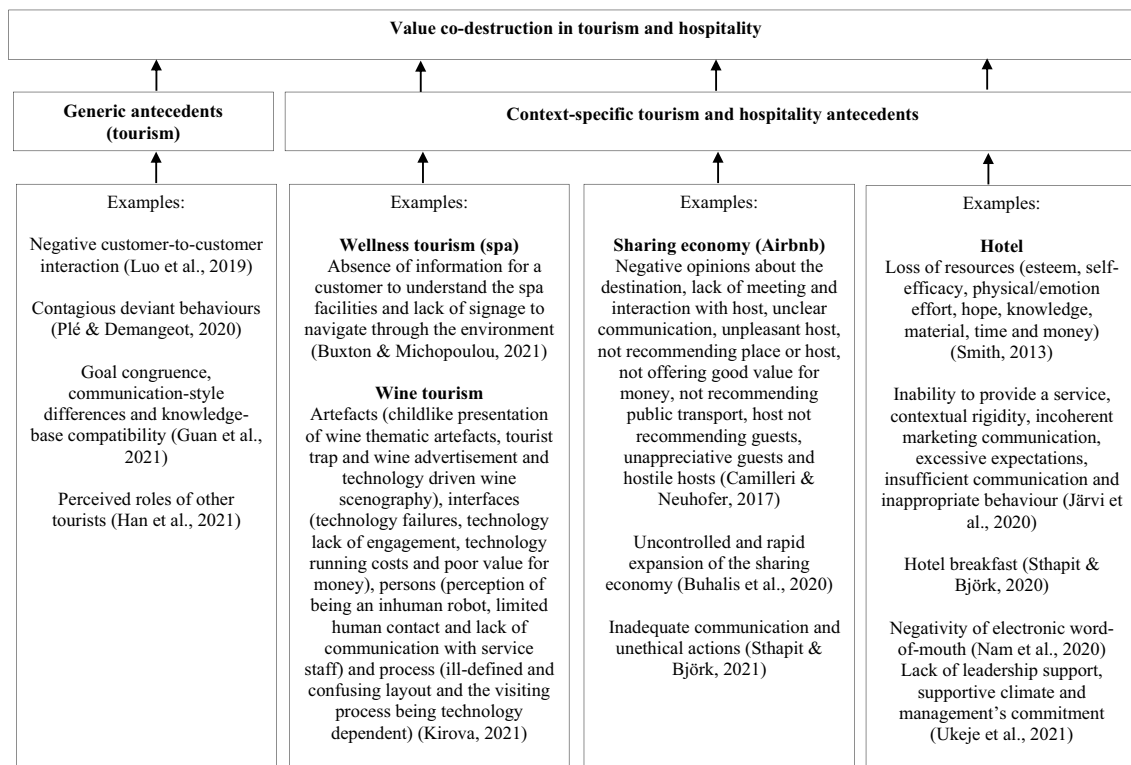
Value co-destruction in tourism and hospitality

Generic antecedents (tourism)

Context-specific tourism and hospitality antecedents

Examples:

Negative customer-to-customer interaction (Luo et al., 2019)

Contagious deviant behaviours (Plé & Demangeot, 2020)

Goal congruence, communication-style differences and knowledge-base compatibility (Guan et al., 2021)

Perceived roles of other tourists (Han et al., 2021)

Examples:

Wellness tourism (spa)
Absence of information for a customer to understand the spa facilities and lack of signage to navigate through the environment (Buxton & Michopoulou, 2021)

Wine tourism
Artefacts (childlike presentation of wine thematic artefacts, tourist trap and wine advertisement and technology driven wine scenography), interfaces (technology failures, technology lack of engagement, technology running costs and poor value for money), persons (perception of being an inhuman robot, limited human contact and lack of communication with service staff) and process (ill-defined and confusing layout and the visiting process being technology dependent) (Kirova, 2021)

Examples:

Sharing economy (Airbnb)
Negative opinions about the destination, lack of meeting and interaction with host, unclear communication, unpleasant host, not recommending place or host, not offering good value for money, not recommending public transport, host not recommending guests, unappreciative guests and hostile hosts (Camilleri & Neuhofer, 2017)

Uncontrolled and rapid expansion of the sharing economy (Buhalis et al., 2020)

Inadequate communication and unethical actions (Sthapit & Björk, 2021)

Examples:

Hotel
Loss of resources (esteem, self-efficacy, physical/emotion effort, hope, knowledge, material, time and money) (Smith, 2013)

Inability to provide a service, contextual rigidity, incoherent marketing communication, excessive expectations, insufficient communication and inappropriate behaviour (Järvi et al., 2020)

Hotel breakfast (Sthapit & Björk, 2020)

Negativity of electronic word-of-mouth (Nam et al., 2020)
Lack of leadership support, supportive climate and management's commitment (Ukeje et al., 2021)